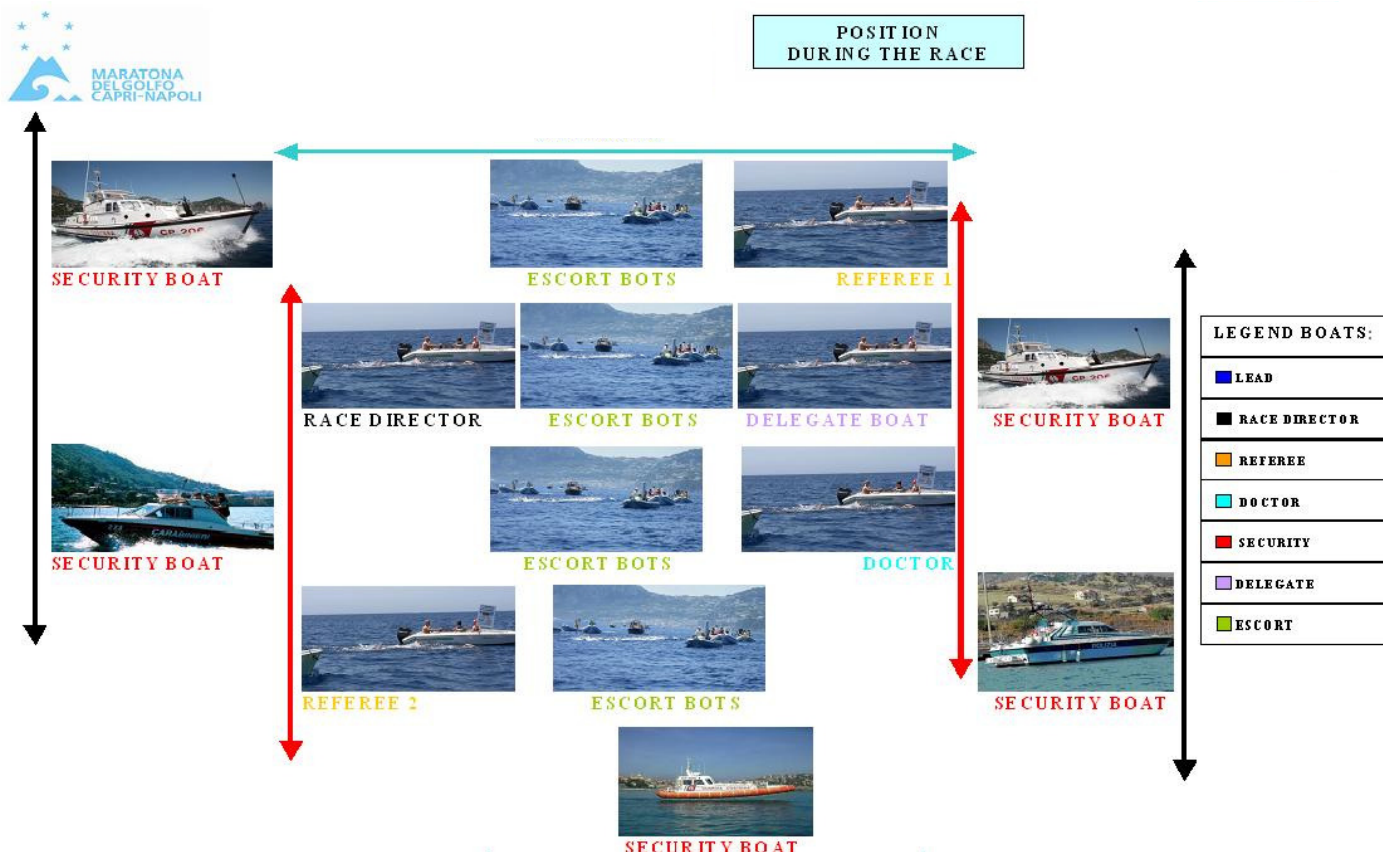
MARATONA DEL GOLFO CAPRI-NAPOLI

POSITION DURING THE RACE

SECURITY BOAT

ESCORT BOTS

REFEREE 1

RACE DIRECTOR

ESCORT BOTS

DELEGATE BOAT

SECURITY BOAT

SECURITY BOAT

ESCORT BOTS

DOCTOR

REFEREE 2

ESCORT BOTS

SECURITY BOAT

SECURITY BOAT

| LEGEND BOATS: |
|---|
| LEAD |
| RACE DIRECTOR |
| REFEREE |
| DOCTOR |
| SECURITY |
| DELEGATE |
| ESCORT |